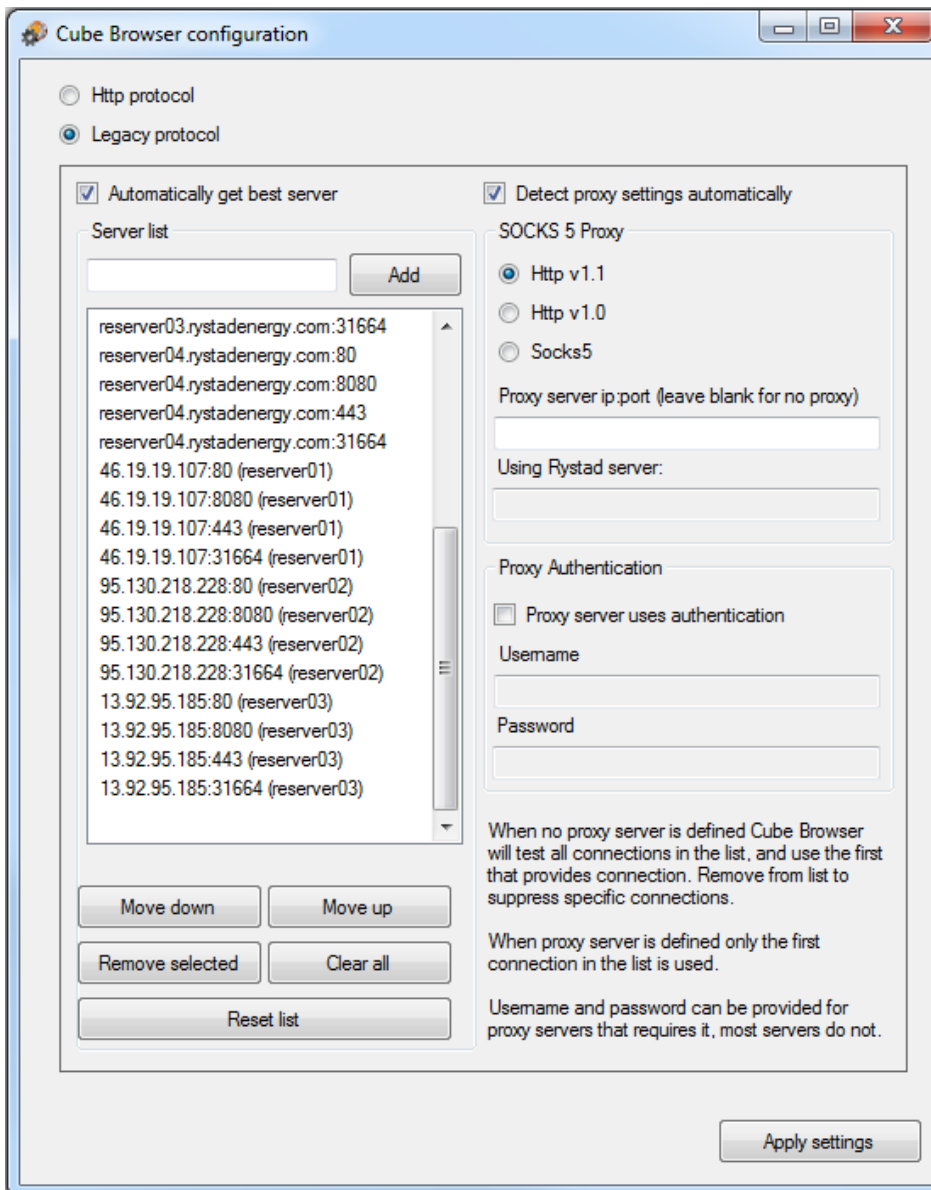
Cube Browser configuration

Http protocol

Legacy protocol

Automatically get best server

Server list

Add

reserver03.rystadenergy.com:31664
reserver04.rystadenergy.com:80
reserver04.rystadenergy.com:8080
reserver04.rystadenergy.com:443
reserver04.rystadenergy.com:31664
46.19.19.107:80 (reserver01)
46.19.19.107:8080 (reserver01)
46.19.19.107:443 (reserver01)
46.19.19.107:31664 (reserver01)
95.130.218.228:80 (reserver02)
95.130.218.228:8080 (reserver02)
95.130.218.228:443 (reserver02)
95.130.218.228:31664 (reserver02)
13.92.95.185:80 (reserver03)
13.92.95.185:8080 (reserver03)
13.92.95.185:443 (reserver03)
13.92.95.185:31664 (reserver03)

Move down

Move up

Remove selected

Clear all

Reset list

Detect proxy settings automatically

SOCKS 5 Proxy

Http v1.1

Http v1.0

Socks5

Proxy server ip:port (leave blank for no proxy)

Using Rystad server:

Proxy Authentication

Proxy server uses authentication

Username

Password

When no proxy server is defined Cube Browser will test all connections in the list, and use the first that provides connection. Remove from list to suppress specific connections.

When proxy server is defined only the first connection in the list is used.

Username and password can be provided for proxy servers that requires it, most servers do not.

Apply settings